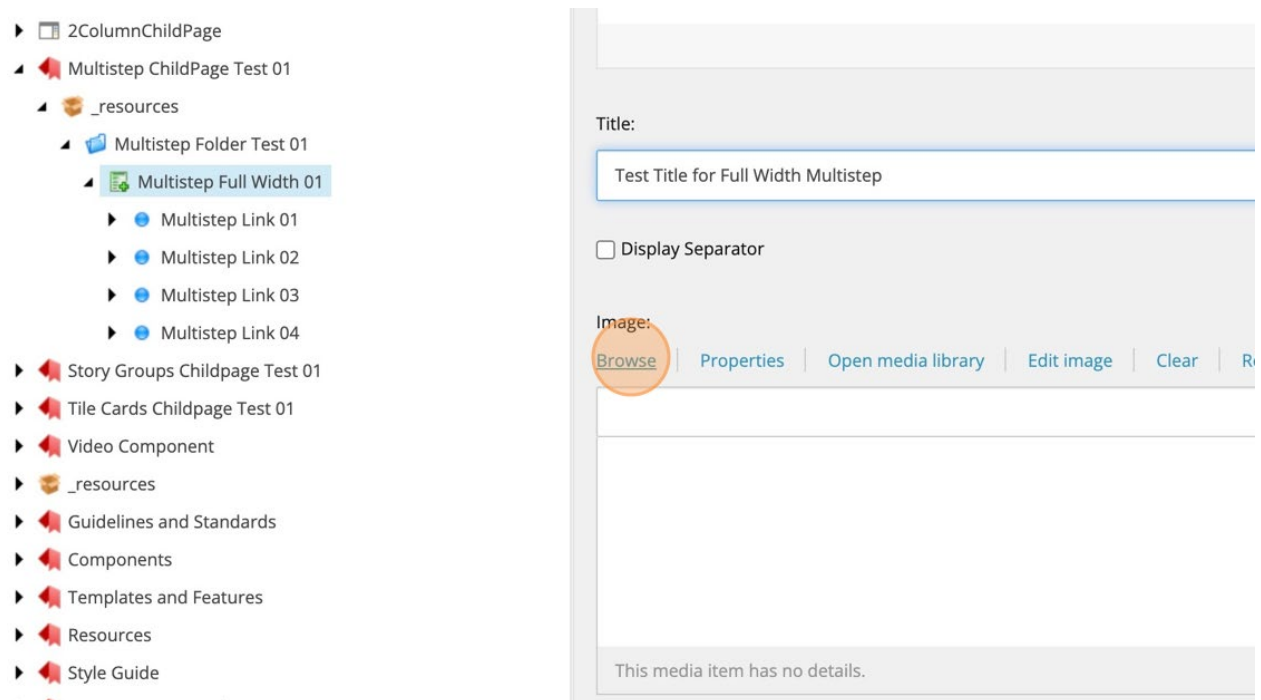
2ColumnChildPage
Multistep ChildPage Test 01
_resources
Multistep Folder Test 01
Multistep Full Width 01
Multistep Link 01
Multistep Link 02
Multistep Link 03
Multistep Link 04
Story Groups Childpage Test 01
Tile Cards Childpage Test 01
Video Component
_resources
Guidelines and Standards
Components
Templates and Features
Resources
Style Guide

Title:

Test Title for Full Width Multistep

Display Separator

Image:

Browse | Properties | Open media library | Edit image | Clear | R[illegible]

This media item has no details.